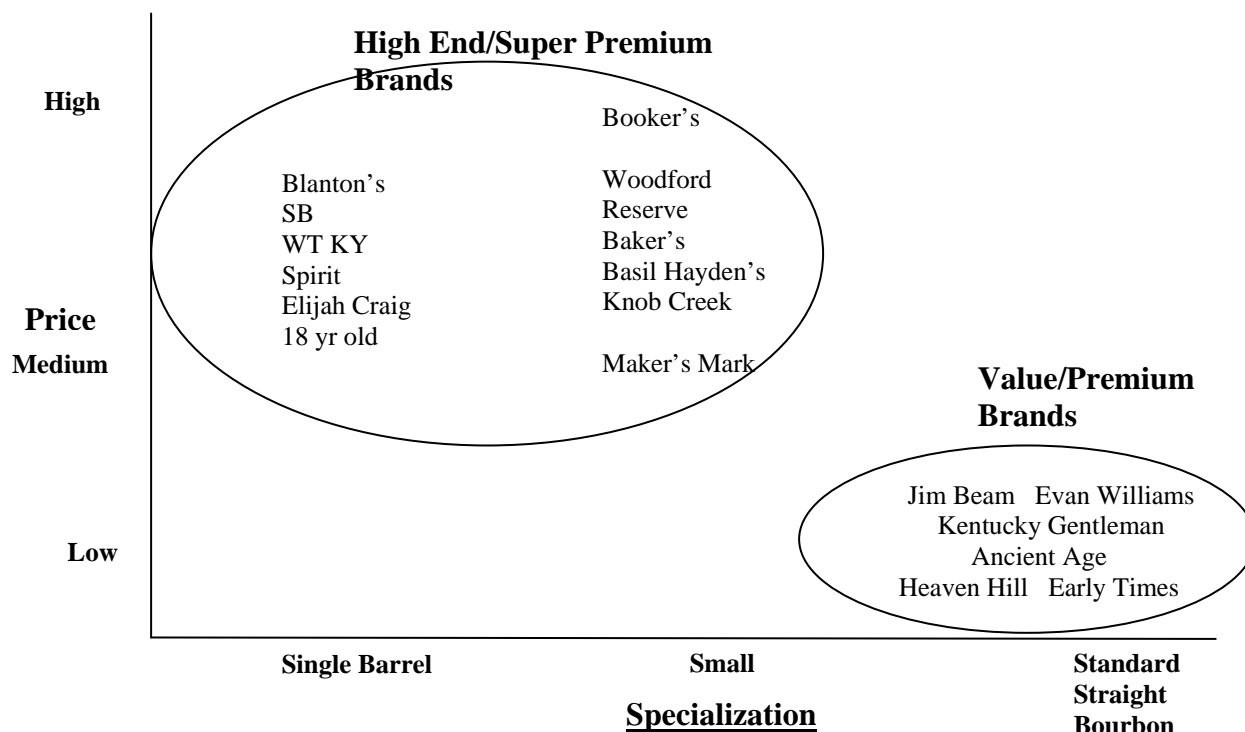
High End/Super Premium Brands

High

Booker's

Blanton's
SB
WT KY
Spirit
Elijah Craig
18 yr old

Woodford
Reserve
Baker's
Basil Hayden's
Knob Creek

Maker's Mark

Price

Medium

Value/Premium Brands

Jim Beam Evan Williams
Kentucky Gentleman
Ancient Age
Heaven Hill Early Times

Low

Single Barrel

Small

Standard Straight Bourbon

Specialization